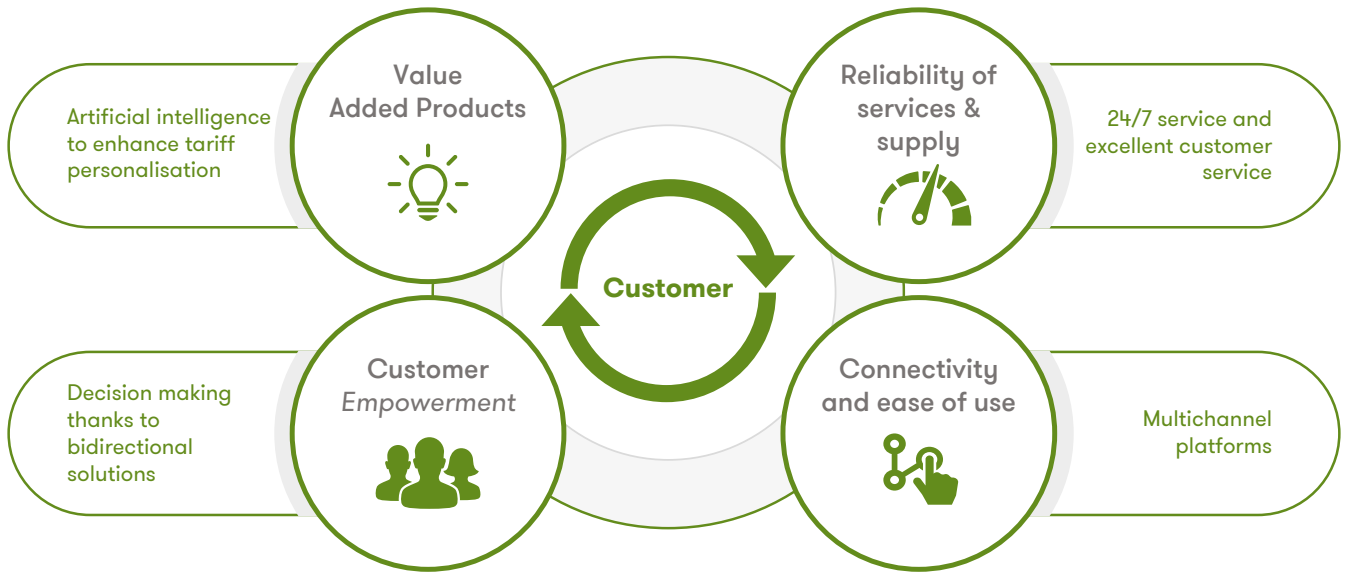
Artificial intelligence to enhance tariff personalisation

Value Added Products

Reliability of services & supply

24/7 service and excellent customer service

Customer

Decision making thanks to bidirectional solutions

Customer Empowerment

Connectivity and ease of use

Multichannel platforms